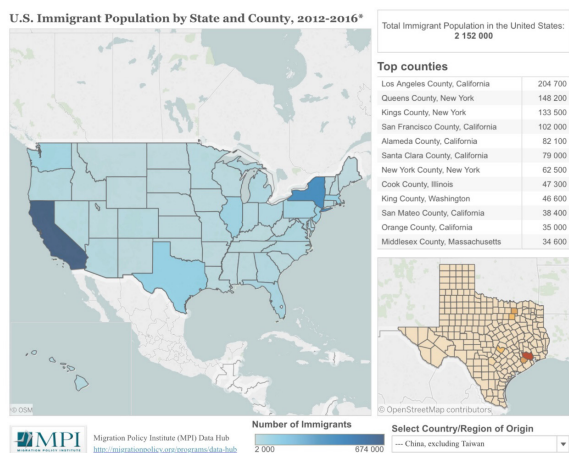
U.S. Immigrant Population by State and County, 2012-2016*

Total Immigrant Population in the United States:
2 152 000

Top counties

| | |
|---|---|
| Los Angeles County, California | 204 700 |
| Queens County, New York | 148 200 |
| Kings County, New York | 133 500 |
| San Francisco County, California | 102 000 |
| Alameda County, California | 82 100 |
| Santa Clara County, California | 79 000 |
| New York County, New York | 62 500 |
| Cook County, Illinois | 47 300 |
| King County, Washington | 46 600 |
| San Mateo County, California | 38 400 |
| Orange County, California | 35 000 |
| Middlesex County, Massachusetts | 34 600 |

© OSM

© OpenStreetMap contributors

MPI
MIGRATION POLICY INSTITUTE

Migration Policy Institute (MPI) Data Hub
http://migrationpolicy.org/programs/data-hub

Number of Immigrants
2 000
674 000

Select Country/Region of Origin
--- China, excluding Taiwan